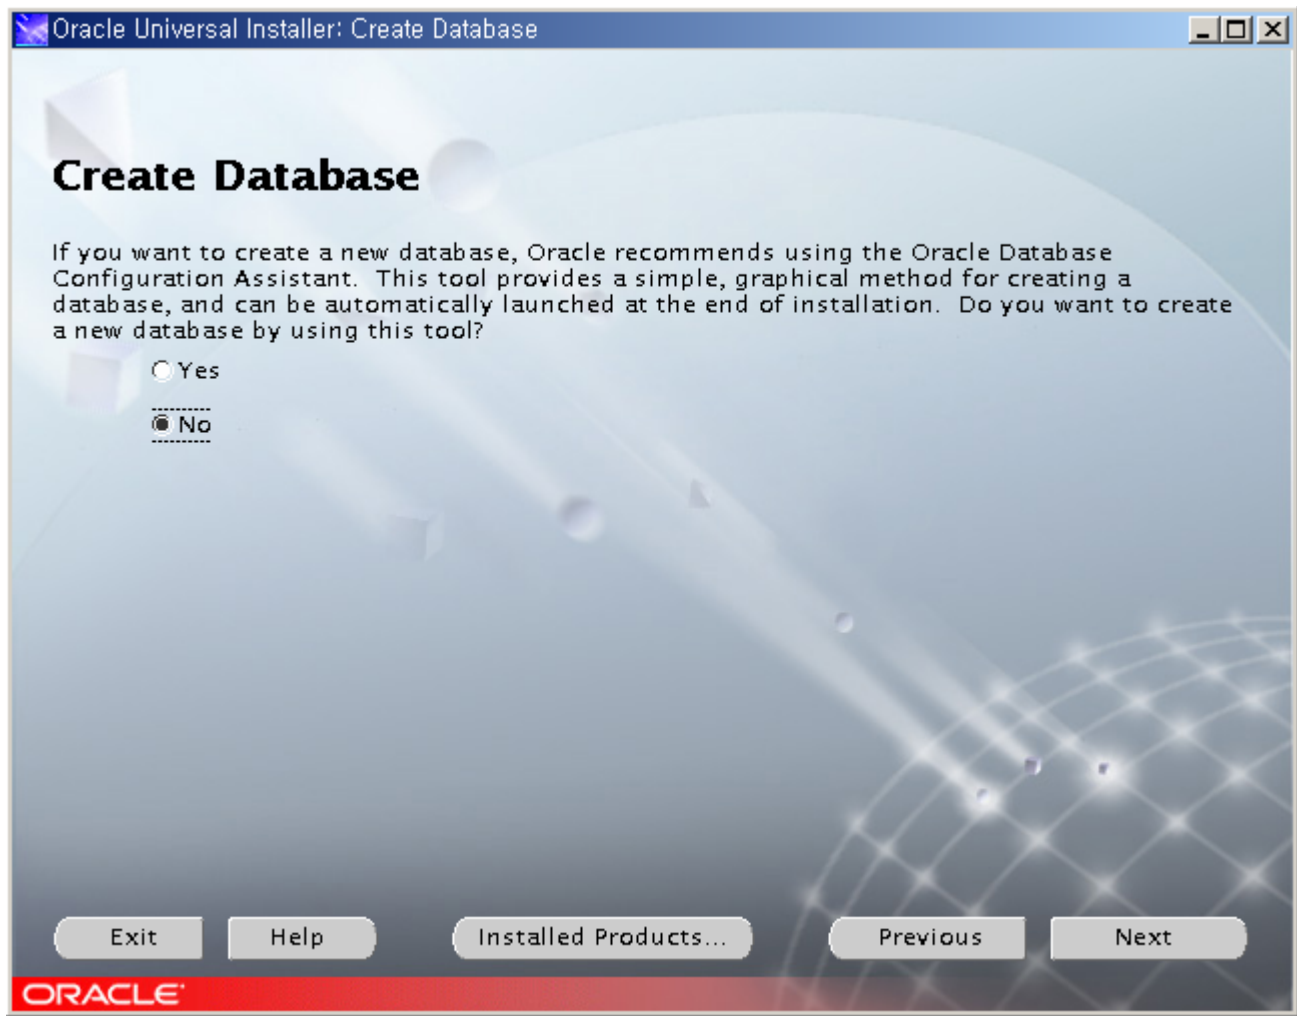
Oracle Universal Installer: Create Database

Create Database

If you want to create a new database, Oracle recommends using the Oracle Database Configuration Assistant. This tool provides a simple, graphical method for creating a database, and can be automatically launched at the end of installation. Do you want to create a new database by using this tool?

Yes

No

Exit

Help

Installed Products...

Previous

Next

ORACLE